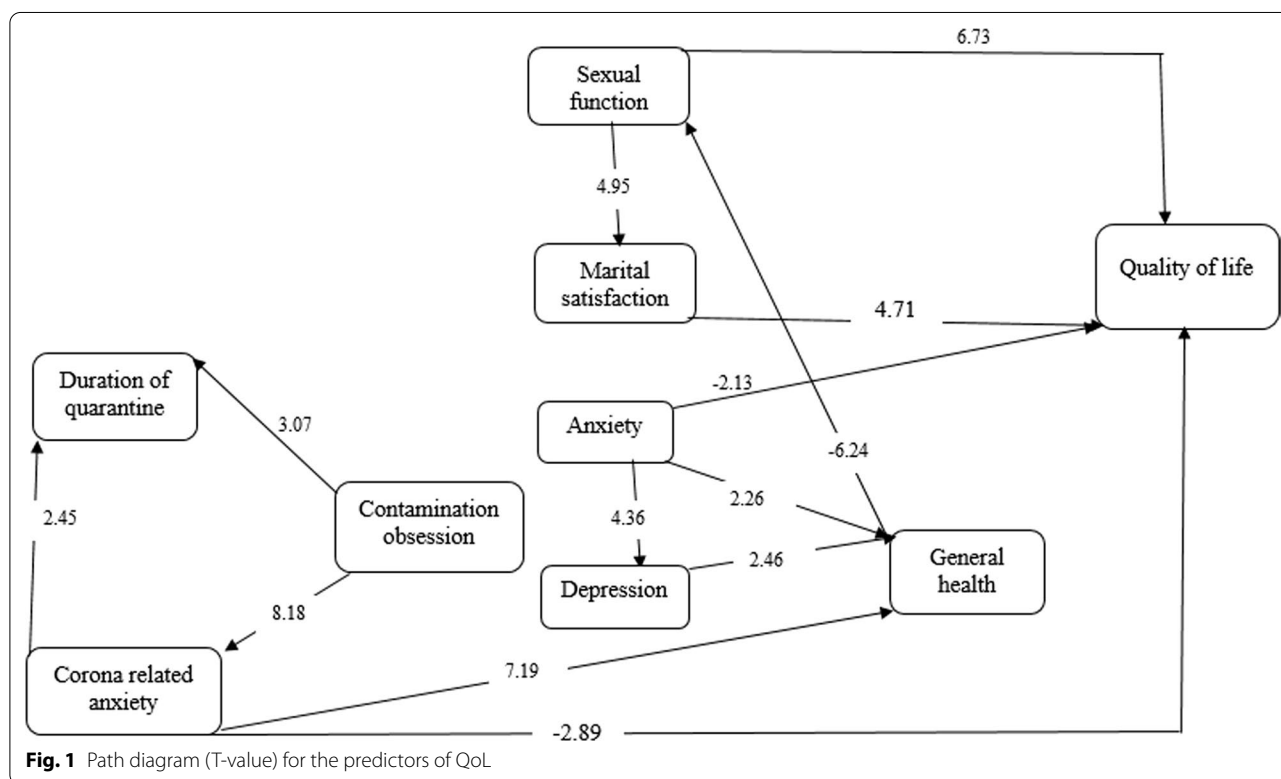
Sexual function

6.73

4.95

Marital satisfaction

Quality of life

4.71

Duration of quarantine

-2.13

3.07

Anxiety

-6.24

2.45

Contamination obsession

2.26

4.36

2.46

General health

Depression

8.18

Corona related anxiety

7.19

-2.89

**Fig. 1** Path diagram (T-value) for the predictors of QoL